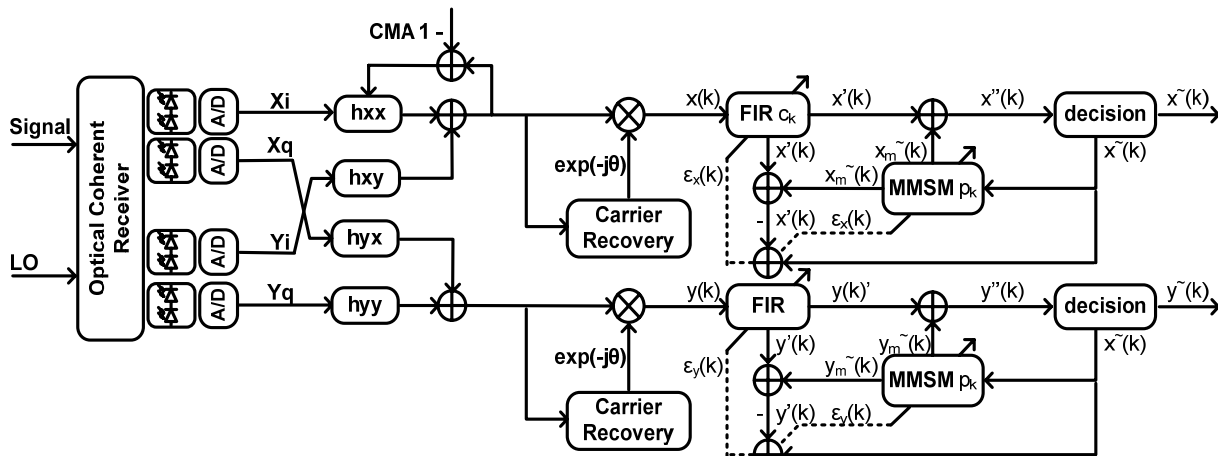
CMA 1 -

Signal

LO

Optical Coherent Receiver

A/D

A/D

A/D

A/D

Xi

Xq

Yi

Yq

hxx

hxy

hyx

hyy

exp(-jθ)

Carrier Recovery

exp(-jθ)

Carrier Recovery

x(k)

FIR $c_k$

x'(k)

x''(k)

decision

x˜(k)

x'(k)

$x_m$˜(k)

$ε_x$(k)

$x_m$˜(k)

MMSM $p_k$

x˜(k)

-

x'(k)

$ε_x$(k)

y(k)

FIR

y(k)'

y''(k)

decision

y˜(k)

y'(k)

$y_m$˜(k)

$ε_y$(k)

$y_m$˜(k)

MMSM $p_k$

x˜(k)

-

y'(k)

$ε_y$(k)